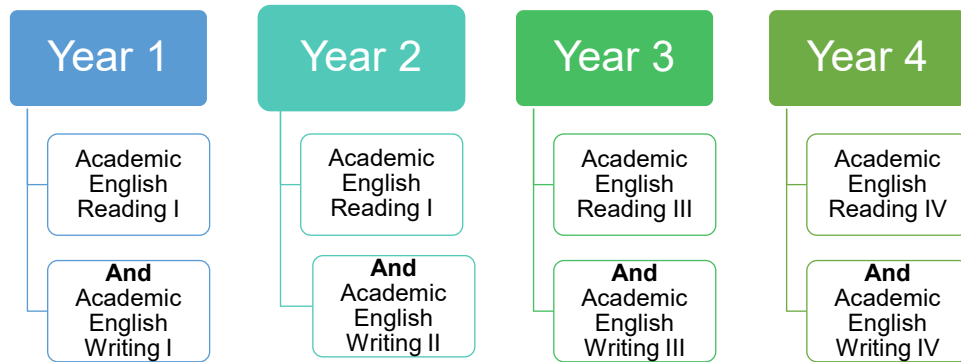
Year 1

Academic English Reading I

And Academic English Writing I

Year 2

Academic English Reading I

And Academic English Writing II

Year 3

Academic English Reading III

And Academic English Writing III

Year 4

Academic English Reading IV

And Academic English Writing IV